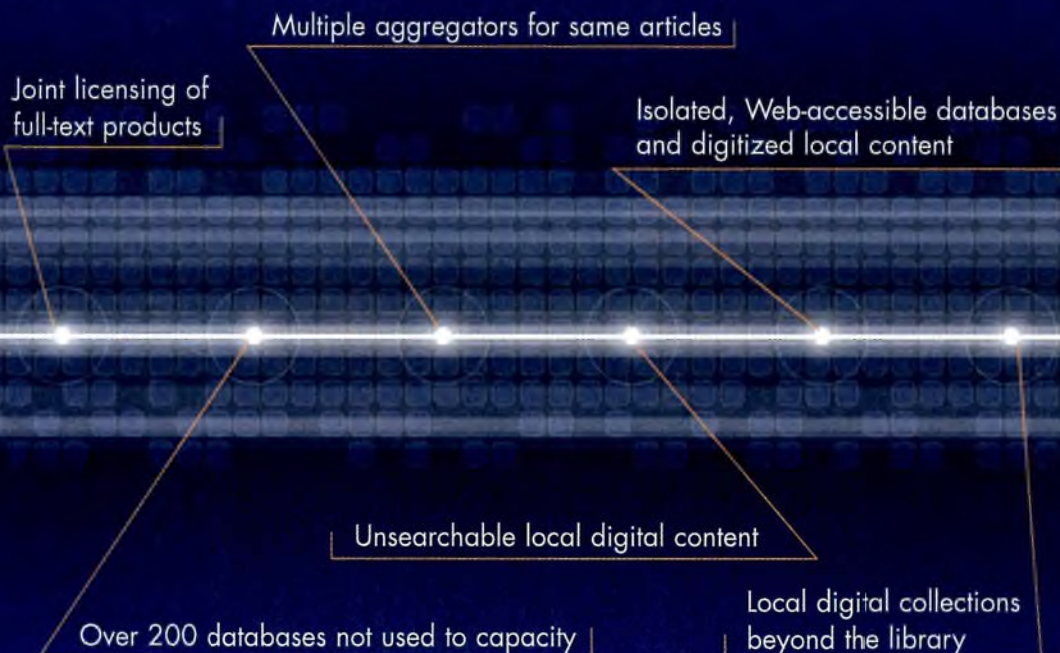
Multiple aggregators for same articles

Joint licensing of full-text products

Isolated, Web-accessible databases and digitized local content

Unsearchable local digital content

Over 200 databases not used to capacity

Local digital collections beyond the library